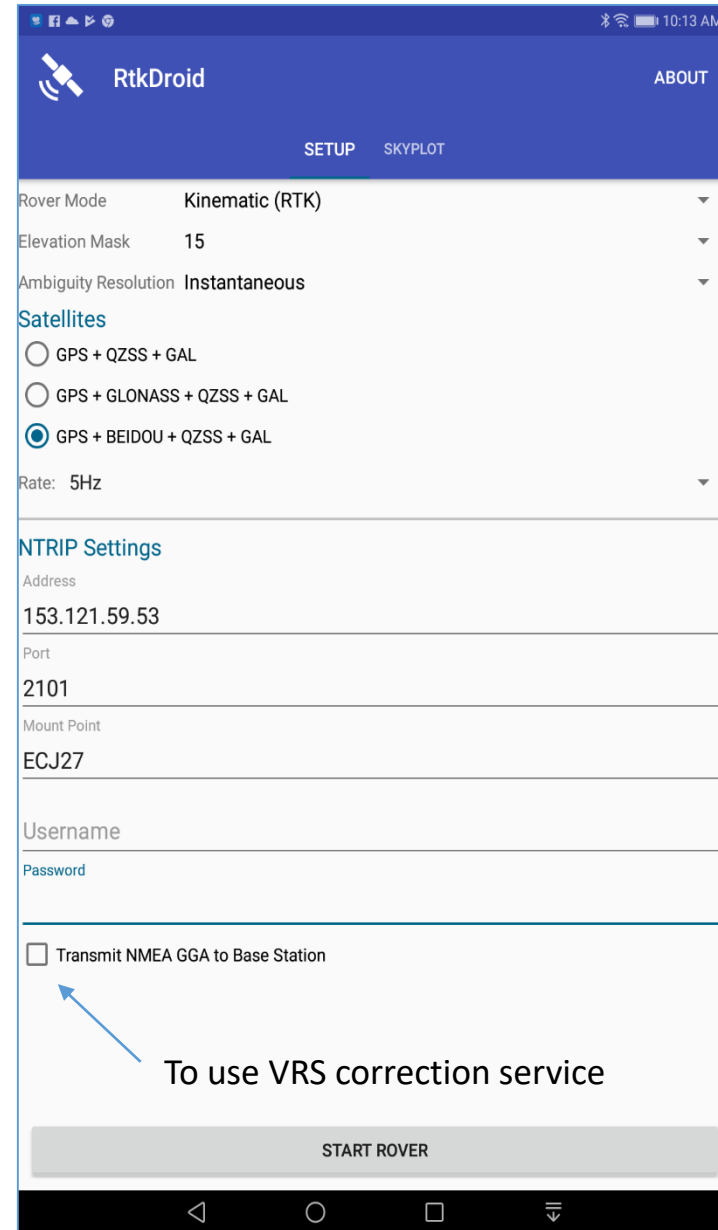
10:13 AM

RtkDroid

ABOUT

SETUP SKYPLOT

Rover Mode Kinematic (RTK)

Elevation Mask 15

Ambiguity Resolution Instantaneous

Satellites

GPS + QZSS + GAL

GPS + GLONASS + QZSS + GAL

GPS + BEIDOU + QZSS + GAL

Rate: 5Hz

NTRIP Settings

Address

153.121.59.53

Port

2101

Mount Point

ECJ27

Username

Password

Transmit NMEA GGA to Base Station

To use VRS correction service

START ROVER